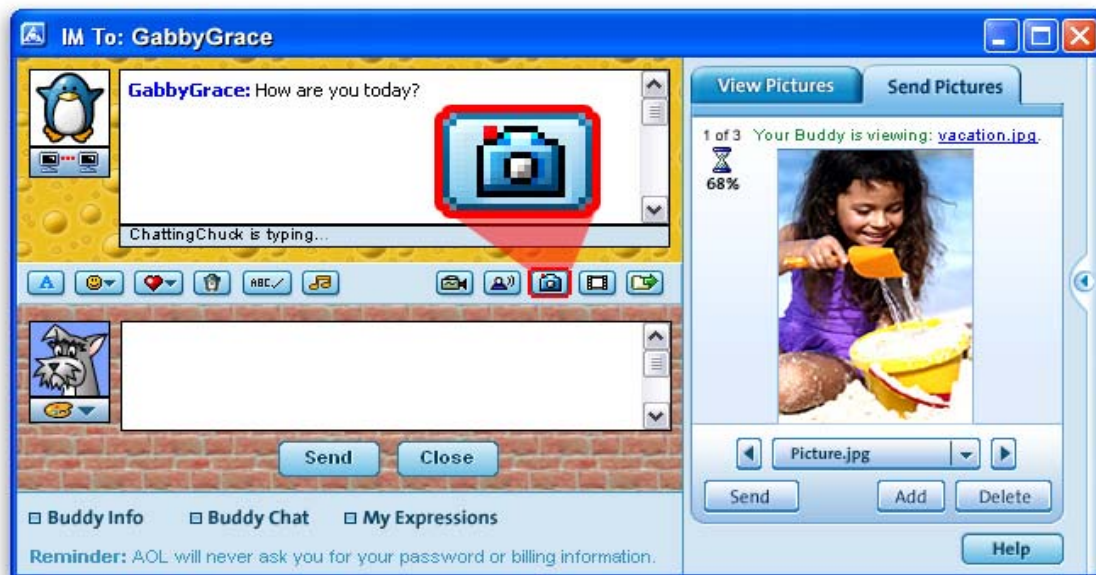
IM To: GabbyGrace

GabbyGrace: How are you today?

ChattingChuck is typing...

ABC

Send Close

Buddy Info Buddy Chat My Expressions

Reminder: AOL will never ask you for your password or billing information.

View Pictures Send Pictures

1 of 3 Your Buddy is viewing: vacation.jpg.

68%

Picture.jpg

Send Add Delete

Help